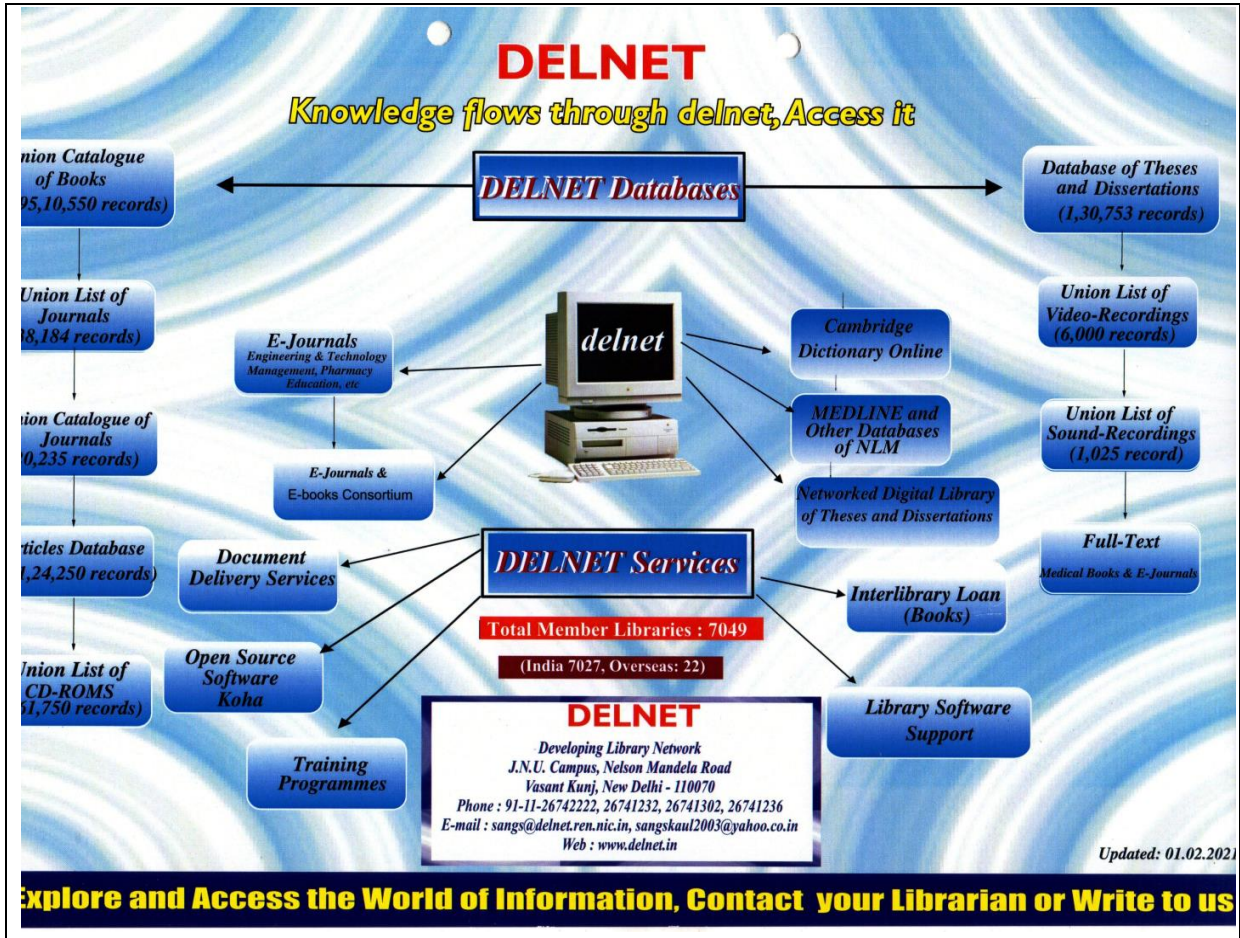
DELNET

Knowledge flows through delnet, Access it

nion Catalogue of Books 95,10,550 records)

DELNET Databases

Database of Theses and Dissertations (1,30,753 records)

Union List of Journals 38,184 records)

Union List of Video-Recordings (6,000 records)

E-Journals Engineering & Technology Management, Pharmacy Education, etc

delnet

Cambridge Dictionary Online

ion Catalogue of Journals 20,235 records)

MEDLINE and Other Databases of NLM

Union List of Sound-Recordings (1,025 record)

E-Journals & E-books Consortium

Networked Digital Library of Theses and Dissertations

rticles Database 1,24,250 records)

Document Delivery Services

DELNET Services

Full-Text Medical Books & E-Journals

Interlibrary Loan (Books)

Total Member Libraries : 7049

(India 7027, Overseas: 22)

Union List of CD-ROMS 51,750 records)

Open Source Software Koha

Library Software Support

Training Programmes

DELNET
Developing Library Network
J.N.U. Campus, Nelson Mandela Road
Vasant Kunj, New Delhi - 110070
Phone : 91-11-26742222, 26741232, 26741302, 26741236
E-mail : sangs@delnet.ren.nic.in, sangskaul2003@yahoo.co.in
Web : www.delnet.in

Updated: 01.02.2021

Explore and Access the World of Information, Contact your Librarian or Write to us